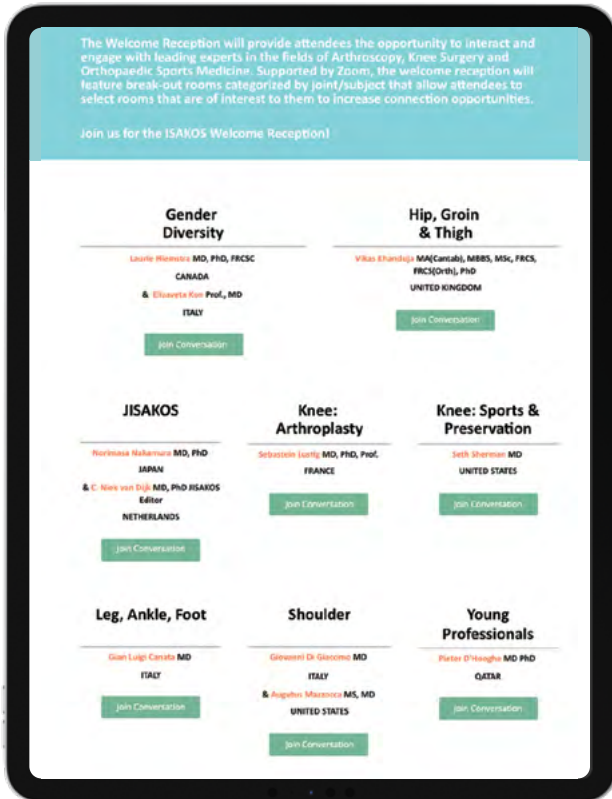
The Welcome Reception will provide attendees the opportunity to interact and engage with leading experts in the fields of Arthroscopy, Knee Surgery and Orthopaedic Sports Medicine. Supported by Zoom, the welcome reception will feature break-out rooms categorized by joint/subject that allow attendees to select rooms that are of interest to them to increase connection opportunities.

Join us for the ISAKOS Welcome Reception!

Gender Diversity

Laurie Hiemstra MD, PhD, FRCSC
CANADA
& Elizaveta Kon Prof., MD
ITALY

Join Conversation

Hip, Groin & Thigh

Vikas Khanduja MA(Cantab), MBBS, MSc, FRCS, FRCS(Orth), PhD
UNITED KINGDOM

Join Conversation

JISAKOS

Norimasa Nakamura MD, PhD
JAPAN
& C. Niek van Dijk MD, PhD JISAKOS Editor
NETHERLANDS

Join Conversation

Knee: Arthroplasty

Sebastien Lustig MD, PhD, Prof.
FRANCE

Join Conversation

Knee: Sports & Preservation

Seth Sherman MD
UNITED STATES

Join Conversation

Leg, Ankle, Foot

Gian Luigi Canata MD
ITALY

Join Conversation

Shoulder

Giovanni Di Giacomo MD
ITALY
& Augustus Mazzocca MS, MD
UNITED STATES

Join Conversation

Young Professionals

Pieter D'Hooghe MD PhD
QATAR

Join Conversation